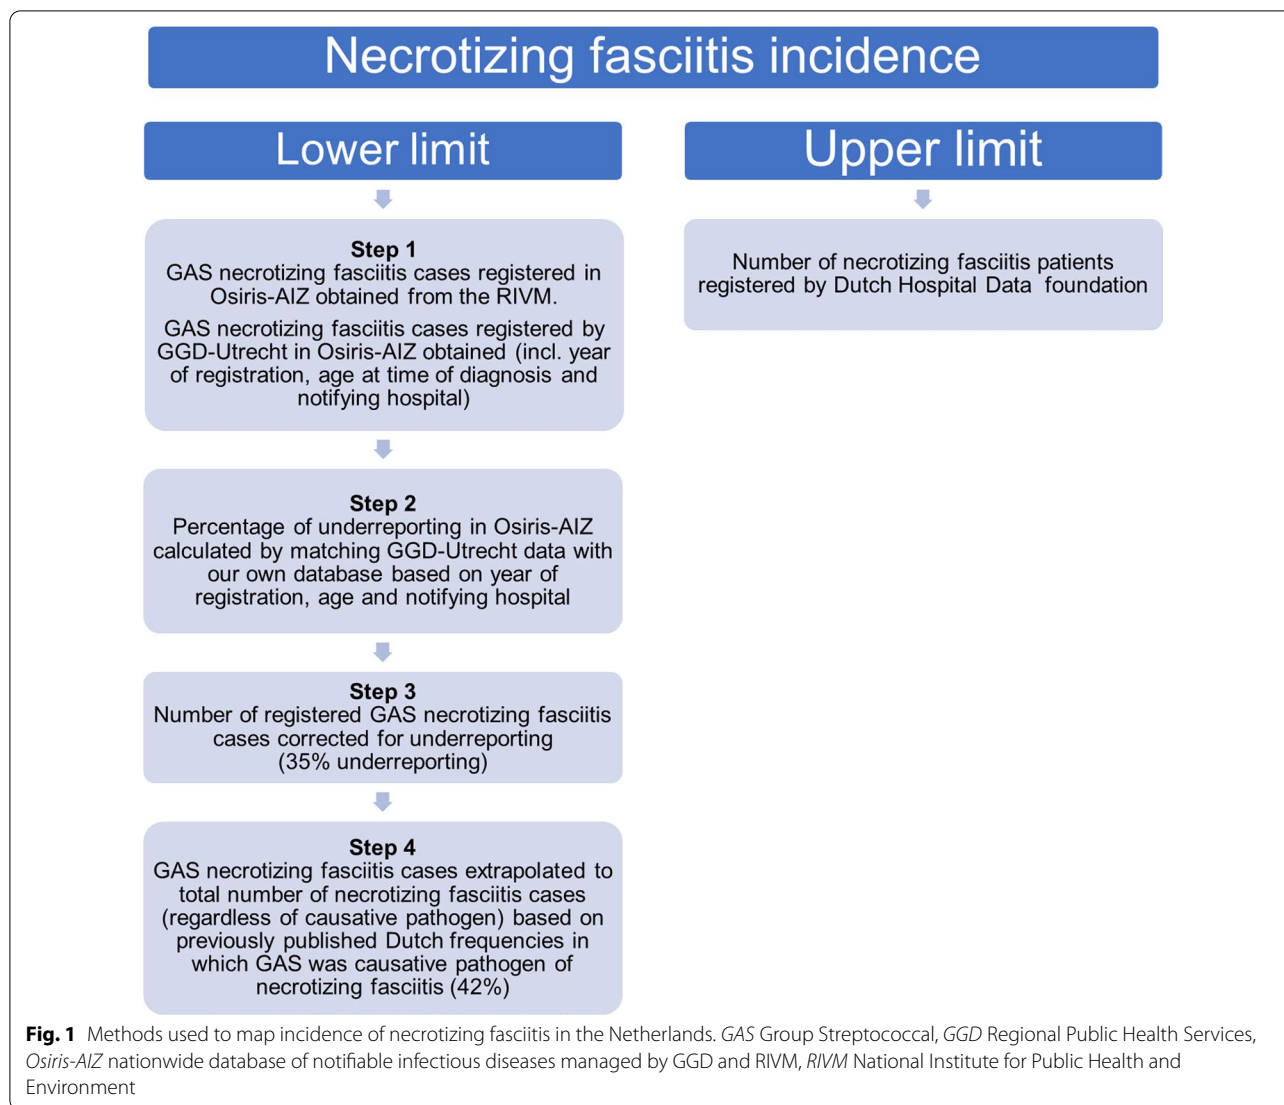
Necrotizing fasciitis incidence

Lower limit

Step 1
GAS necrotizing fasciitis cases registered in Osiris-AIZ obtained from the RIVM.

GAS necrotizing fasciitis cases registered by GGD-Utrecht in Osiris-AIZ obtained (incl. year of registration, age at time of diagnosis and notifying hospital)

Step 2
Percentage of underreporting in Osiris-AIZ calculated by matching GGD-Utrecht data with our own database based on year of registration, age and notifying hospital

Step 3
Number of registered GAS necrotizing fasciitis cases corrected for underreporting (35% underreporting)

Step 4
GAS necrotizing fasciitis cases extrapolated to total number of necrotizing fasciitis cases (regardless of causative pathogen) based on previously published Dutch frequencies in which GAS was causative pathogen of necrotizing fasciitis (42%)

Upper limit

Number of necrotizing fasciitis patients registered by Dutch Hospital Data foundation

Fig. 1 Methods used to map incidence of necrotizing fasciitis in the Netherlands. GAS Group Streptococcal, GGD Regional Public Health Services, Osiris-AIZ nationwide database of notifiable infectious diseases managed by GGD and RIVM, RIVM National Institute for Public Health and Environment